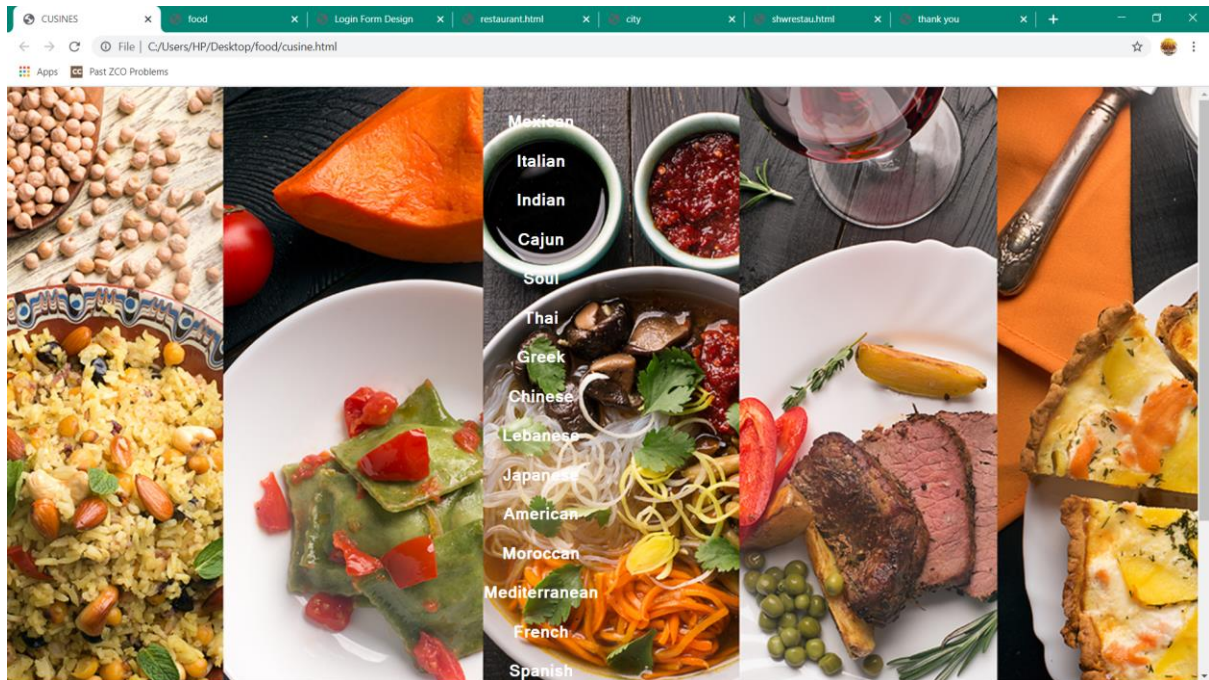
CUSINES × food × Login Form Design × restaurant.html × city × shwrestau.html × thank you × +

File | C:/Users/HP/Desktop/food/cusine.html

Apps Past ZCO Problems

Mexican
Italian
Indian
Cajun
Soul
Thai
Greek
Chinese
Lebanese
Japanese
American
Moroccan
Mediterranean
French
Spanish